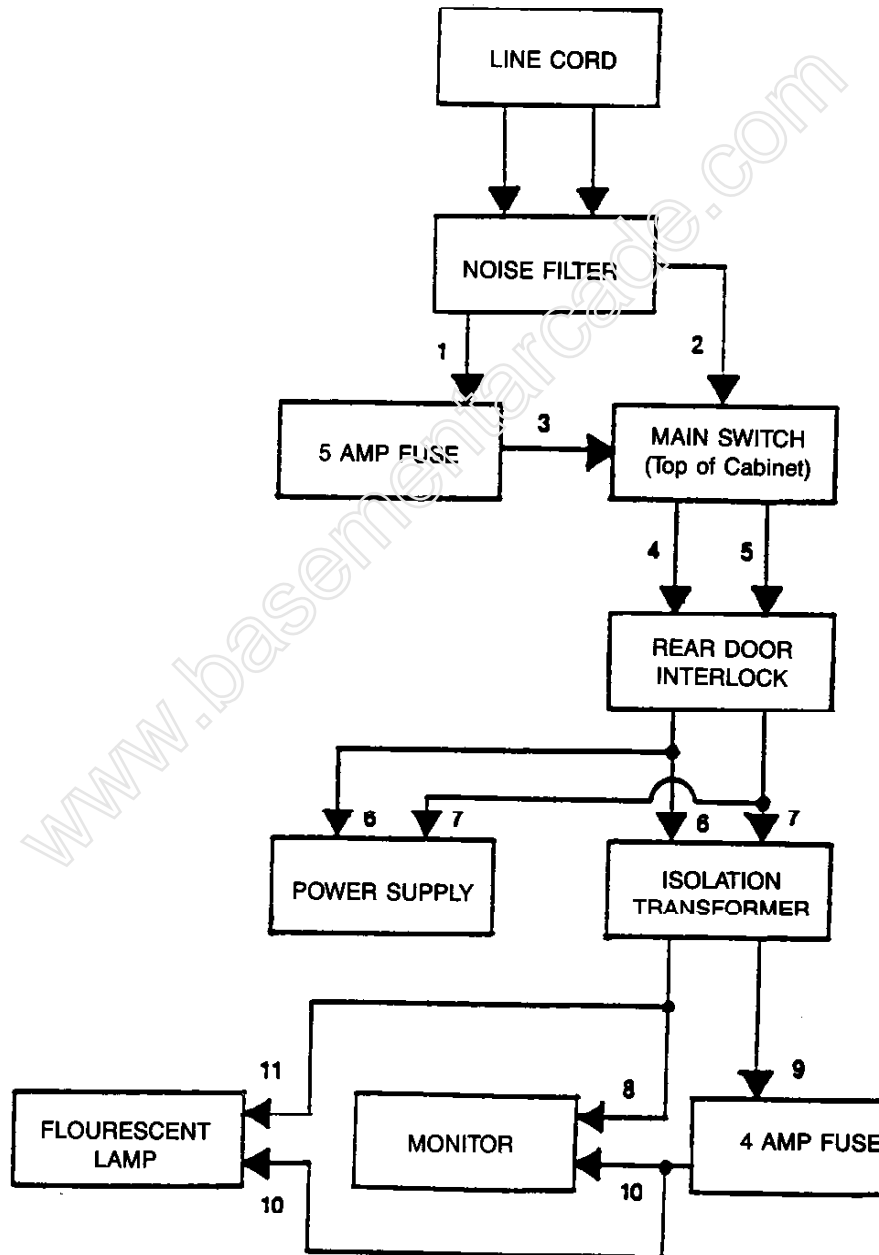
LINE CORD

NOISE FILTER

1

2

5 AMP FUSE

3

MAIN SWITCH (Top of Cabinet)

4

5

REAR DOOR INTERLOCK

6

7

6

7

POWER SUPPLY

ISOLATION TRANSFORMER

11

8

9

FLOURESCENT LAMP

MONITOR

4 AMP FUSE

10

10

www.basementarcade.com